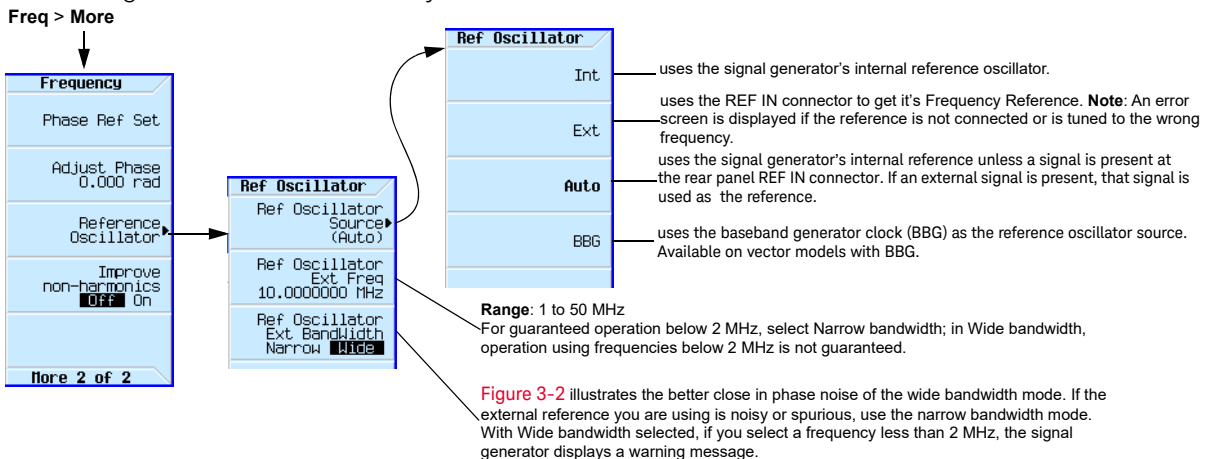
Freq > More

Frequency

Phase Ref Set

Adjust Phase 0.000 rad

Reference Oscillator

Improve non-harmonics Off On

More 2 of 2

Ref Oscillator

Ref Oscillator Source (Auto)

Ref Oscillator Ext Freq 10.0000000 MHz

Ref Oscillator Ext BandWidth Narrow Wide

Ref Oscillator

Int

Ext

Auto

BBG

uses the signal generator's internal reference oscillator.

uses the REF IN connector to get it's Frequency Reference. **Note**: An error screen is displayed if the reference is not connected or is tuned to the wrong frequency.

uses the signal generator's internal reference unless a signal is present at the rear panel REF IN connector. If an external signal is present, that signal is used as the reference.

uses the baseband generator clock (BBG) as the reference oscillator source. Available on vector models with BBG.

**Range**: 1 to 50 MHz
For guaranteed operation below 2 MHz, select Narrow bandwidth; in Wide bandwidth, operation using frequencies below 2 MHz is not guaranteed.

Figure 3-2 illustrates the better close in phase noise of the wide bandwidth mode. If the external reference you are using is noisy or spurious, use the narrow bandwidth mode. With Wide bandwidth selected, if you select a frequency less than 2 MHz, the signal generator displays a warning message.